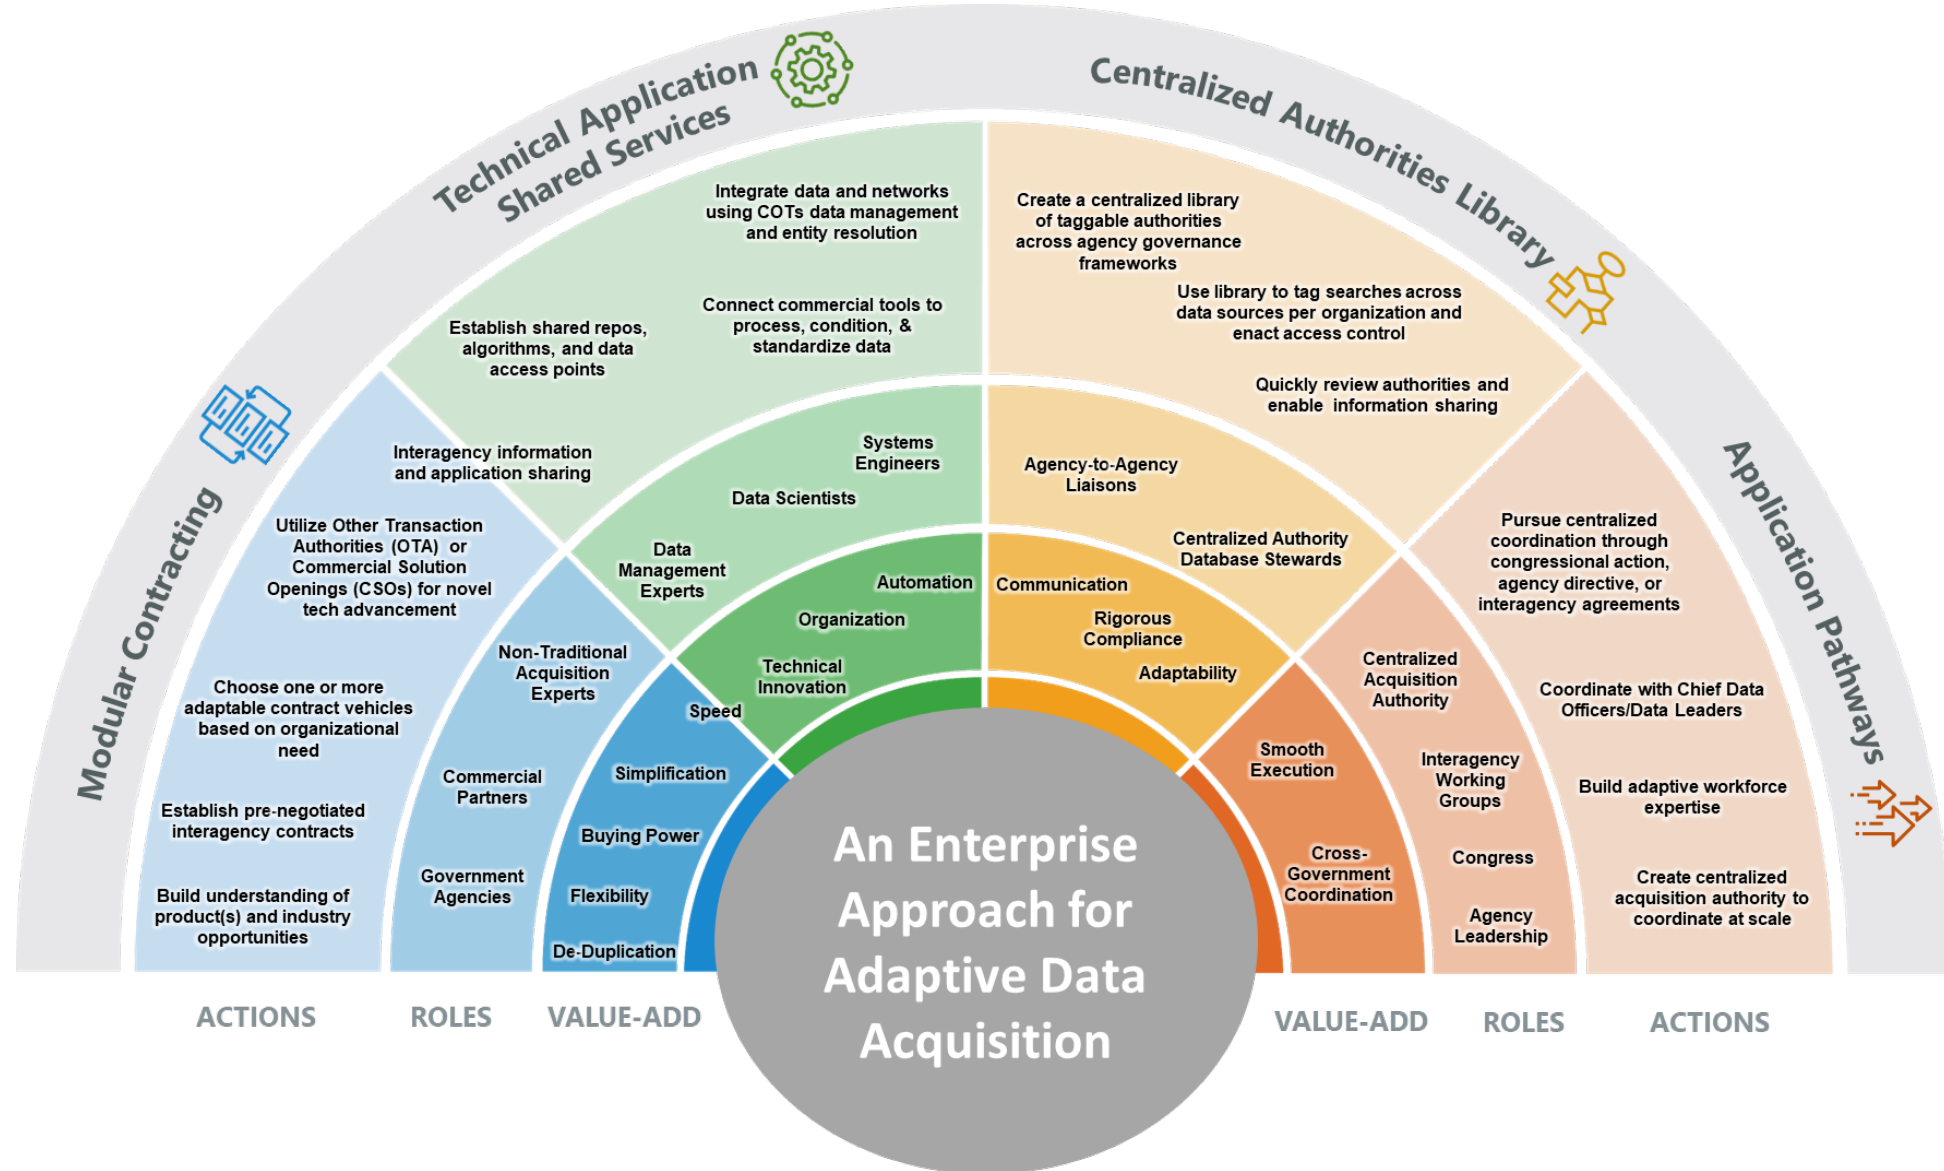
Modular Contracting

Technical Application Shared Services

Centralized Authorities Library

Application Pathways

Interagency information and application sharing

Utilize Other Transaction Authorities (OTA) or Commercial Solution Openings (CSOs) for novel tech advancement

Choose one or more adaptable contract vehicles based on organizational need

Establish pre-negotiated interagency contracts

Build understanding of product(s) and industry opportunities

Non-Traditional Acquisition Experts

Commercial Partners

Government Agencies

Speed

Simplification

Buying Power

Flexibility

De-Duplication

Integrate data and networks using COTs data management and entity resolution

Establish shared repos, algorithms, and data access points

Connect commercial tools to process, condition, & standardize data

Systems Engineers

Data Scientists

Data Management Experts

Automation

Organization

Technical Innovation

Create a centralized library of taggable authorities across agency governance frameworks

Use library to tag searches across data sources per organization and enact access control

Quickly review authorities and enable information sharing

Agency-to-Agency Liaisons

Centralized Authority Database Stewards

Communication

Rigorous Compliance

Adaptability

Pursue centralized coordination through congressional action, agency directive, or interagency agreements

Coordinate with Chief Data Officers/Data Leaders

Build adaptive workforce expertise

Create centralized acquisition authority to coordinate at scale

Centralized Acquisition Authority

Interagency Working Groups

Congress

Agency Leadership

Smooth Execution

Cross-Government Coordination

An Enterprise Approach for Adaptive Data Acquisition

ACTIONS ROLES VALUE-ADD

VALUE-ADD ROLES ACTIONS